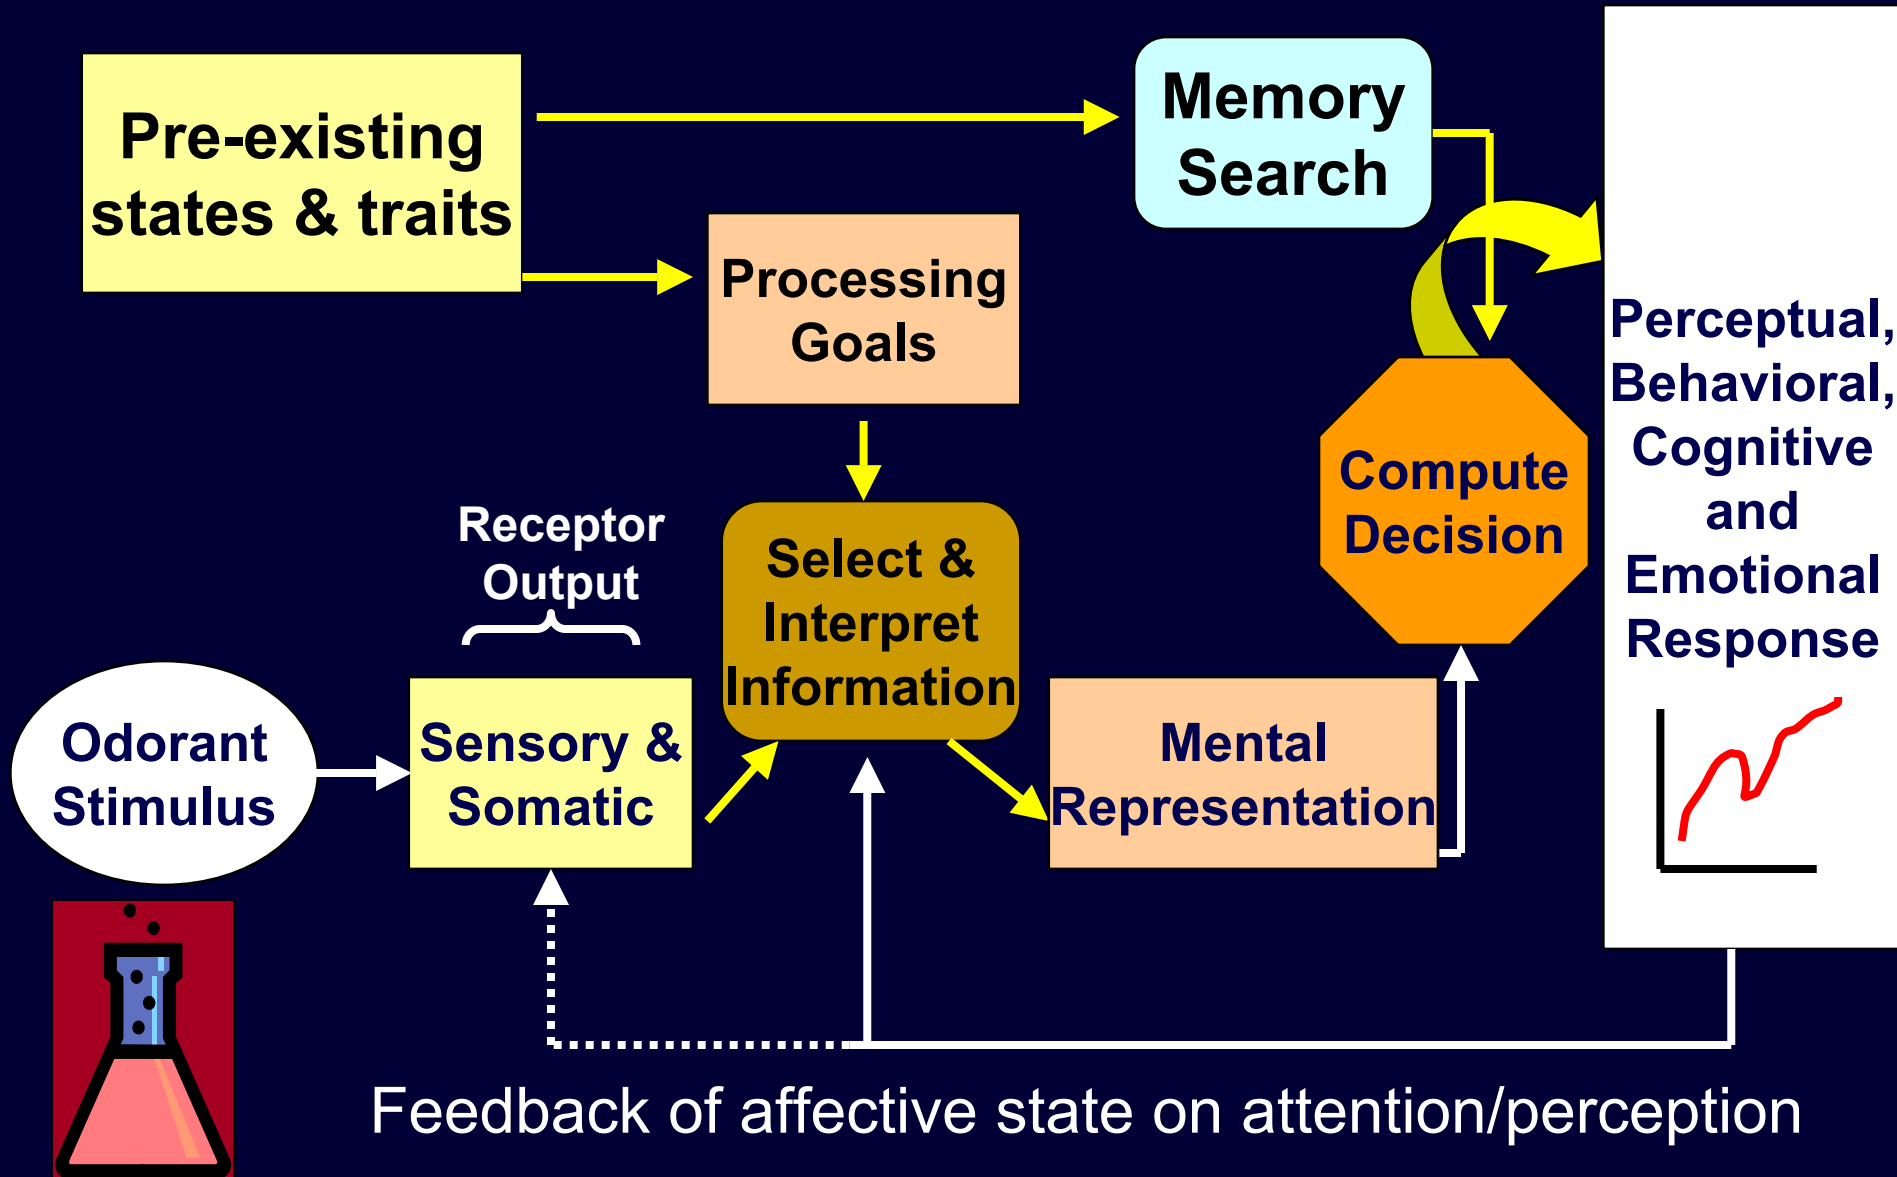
Pre-existing states & traits

Memory Search

Processing Goals

Perceptual, Behavioral, Cognitive and Emotional Response

Compute Decision

Receptor Output

Select & Interpret Information

Odorant Stimulus

Sensory & Somatic

Mental Representation

Feedback of affective state on attention/perception